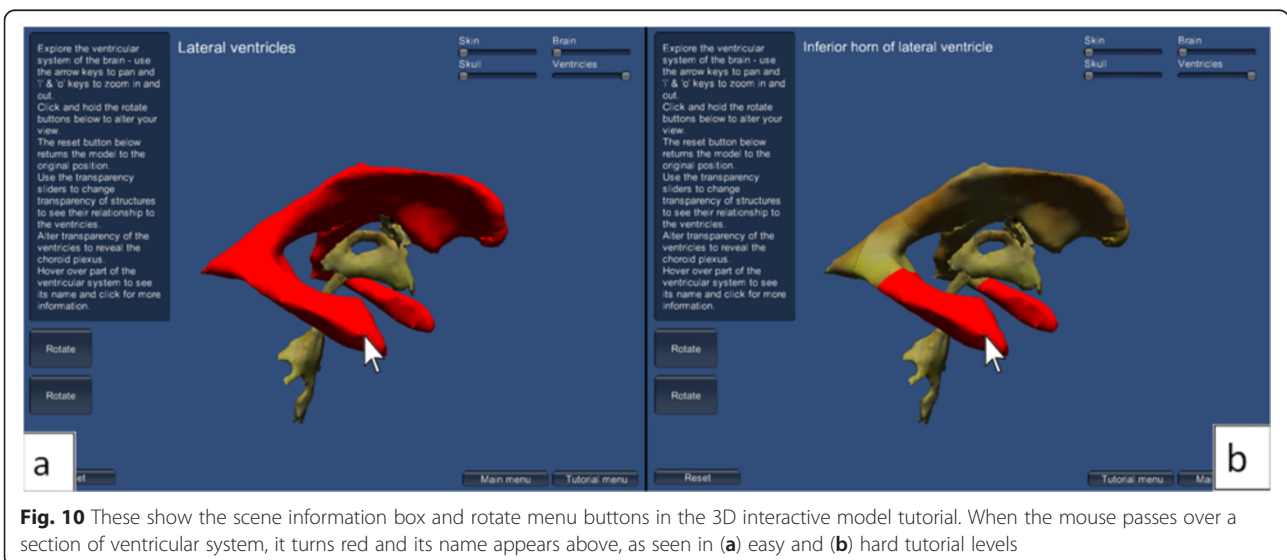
Explore the ventricular system of the brain - use the arrow keys to pan and 'i' & 'o' keys to zoom in and out.
Click and hold the rotate buttons below to alter your view.
The reset button below returns the model to the original position.
Use the transparency sliders to change transparency of structures to see their relationship to the ventricles.
Alter transparency of the ventricles to reveal the choroid plexus.
Hover over part of the ventricular system to see its name and click for more information.

Lateral ventricles

Skin
Brain
Skull
Ventricles

Rotate
Rotate

a

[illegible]et

Main menu
Tutorial menu

Explore the ventricular system of the brain - use the arrow keys to pan and 'i' & 'o' keys to zoom in and out.
Click and hold the rotate buttons below to alter your view.
The reset button below returns the model to the original position.
Use the transparency sliders to change transparency of structures to see their relationship to the ventricles.
Alter transparency of the ventricles to reveal the choroid plexus.
Hover over part of the ventricular system to see its name and click for more information.

Inferior horn of lateral ventricle

Skin
Brain
Skull
Ventricles

Rotate
Rotate

Reset

Tutorial menu
Ma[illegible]

b

**Fig. 10** These show the scene information box and rotate menu buttons in the 3D interactive model tutorial. When the mouse passes over a section of ventricular system, it turns red and its name appears above, as seen in (**a**) easy and (**b**) hard tutorial levels